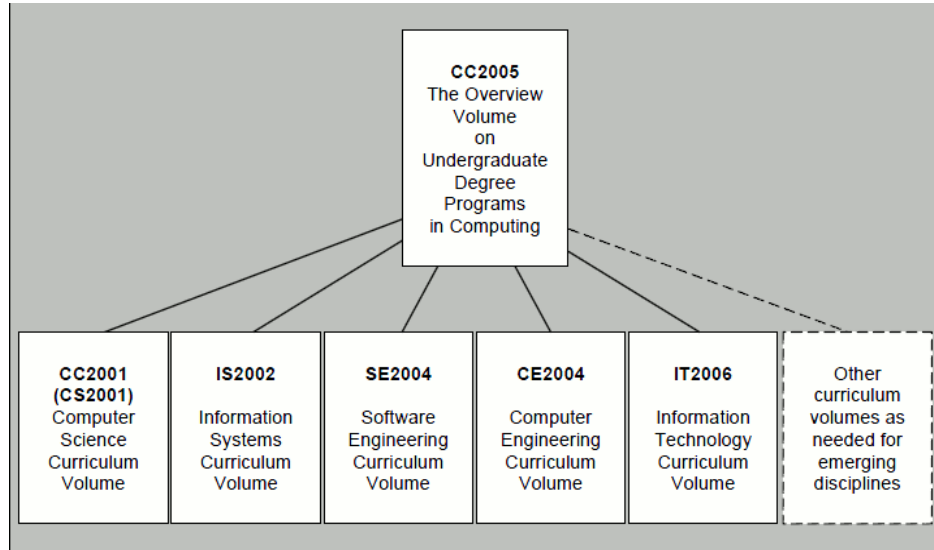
CC2005
The Overview Volume on Undergraduate Degree Programs in Computing

CC2001
(CS2001)
Computer Science Curriculum Volume

IS2002
Information Systems Curriculum Volume

SE2004
Software Engineering Curriculum Volume

CE2004
Computer Engineering Curriculum Volume

IT2006
Information Technology Curriculum Volume

Other curriculum volumes as needed for emerging disciplines